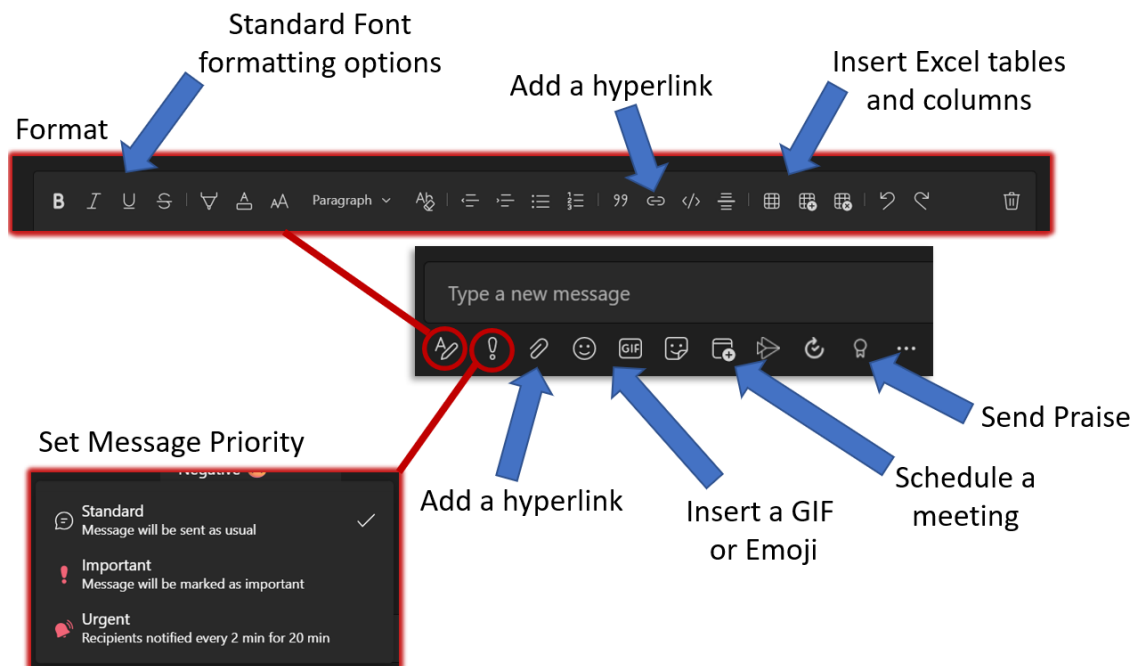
Standard Font formatting options

Add a hyperlink

Insert Excel tables and columns

Format

B I U S Paragraph

Type a new message

GIF

Set Message Priority

Negative

Standard
Message will be sent as usual

Important
Message will be marked as important

Urgent
Recipients notified every 2 min for 20 min

Add a hyperlink

Insert a GIF or Emoji

Schedule a meeting

Send Praise